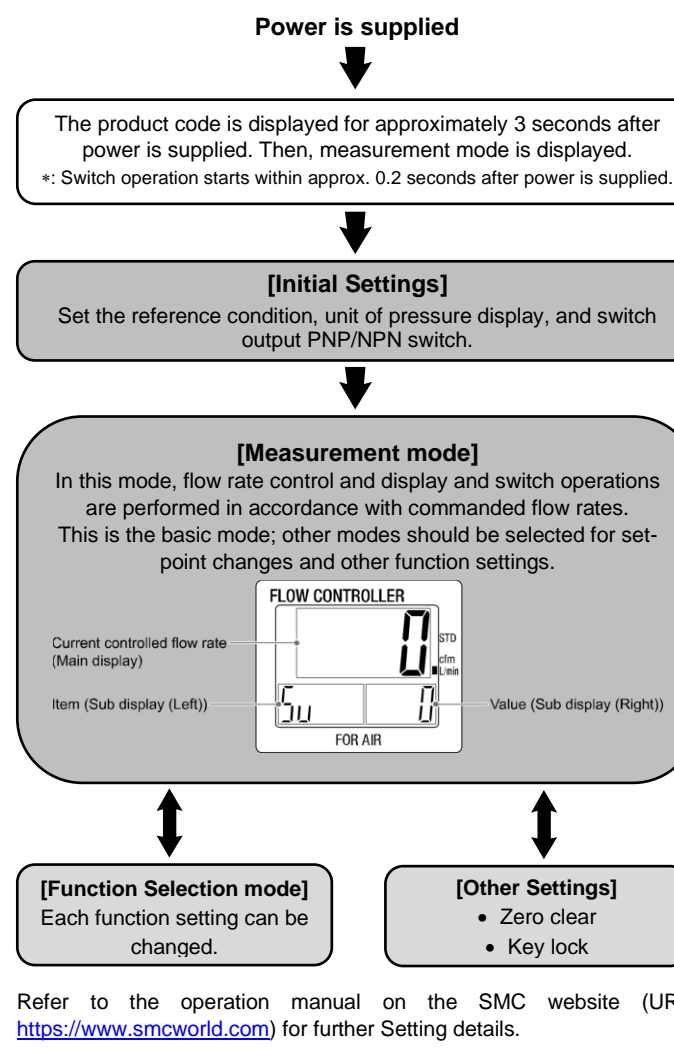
Power is supplied

The product code is displayed for approximately 3 seconds after power is supplied. Then, measurement mode is displayed.
*: Switch operation starts within approx. 0.2 seconds after power is supplied.

[Initial Settings]
Set the reference condition, unit of pressure display, and switch output PNP/NPN switch.

[Measurement mode]
In this mode, flow rate control and display and switch operations are performed in accordance with commanded flow rates. This is the basic mode; other modes should be selected for set-point changes and other function settings.

FLOW CONTROLLER
Current controlled flow rate (Main display)
0
STD
cfm
L/min
Item (Sub display (Left))
Su
0
Value (Sub display (Right))
FOR AIR

[Function Selection mode]
Each function setting can be changed.

[Other Settings]
• Zero clear
• Key lock

Refer to the operation manual on the SMC website (UR https://www.smcworld.com) for further Setting details.